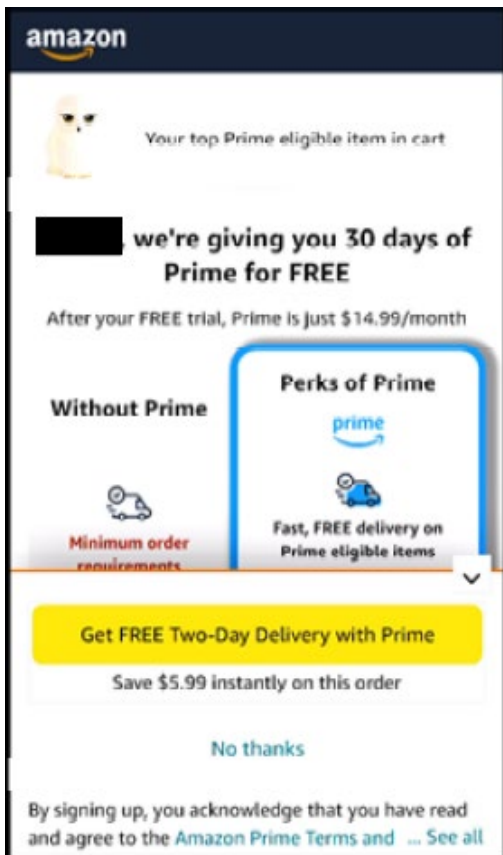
amazon

Your top Prime eligible item in cart

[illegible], we're giving you 30 days of Prime for FREE

After your FREE trial, Prime is just $14.99/month

Without Prime

Minimum order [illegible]

Perks of Prime

prime

Fast, FREE delivery on Prime eligible items

Get FREE Two-Day Delivery with Prime

Save $5.99 instantly on this order

No thanks

By signing up, you acknowledge that you have read and agree to the Amazon Prime Terms and ... See all